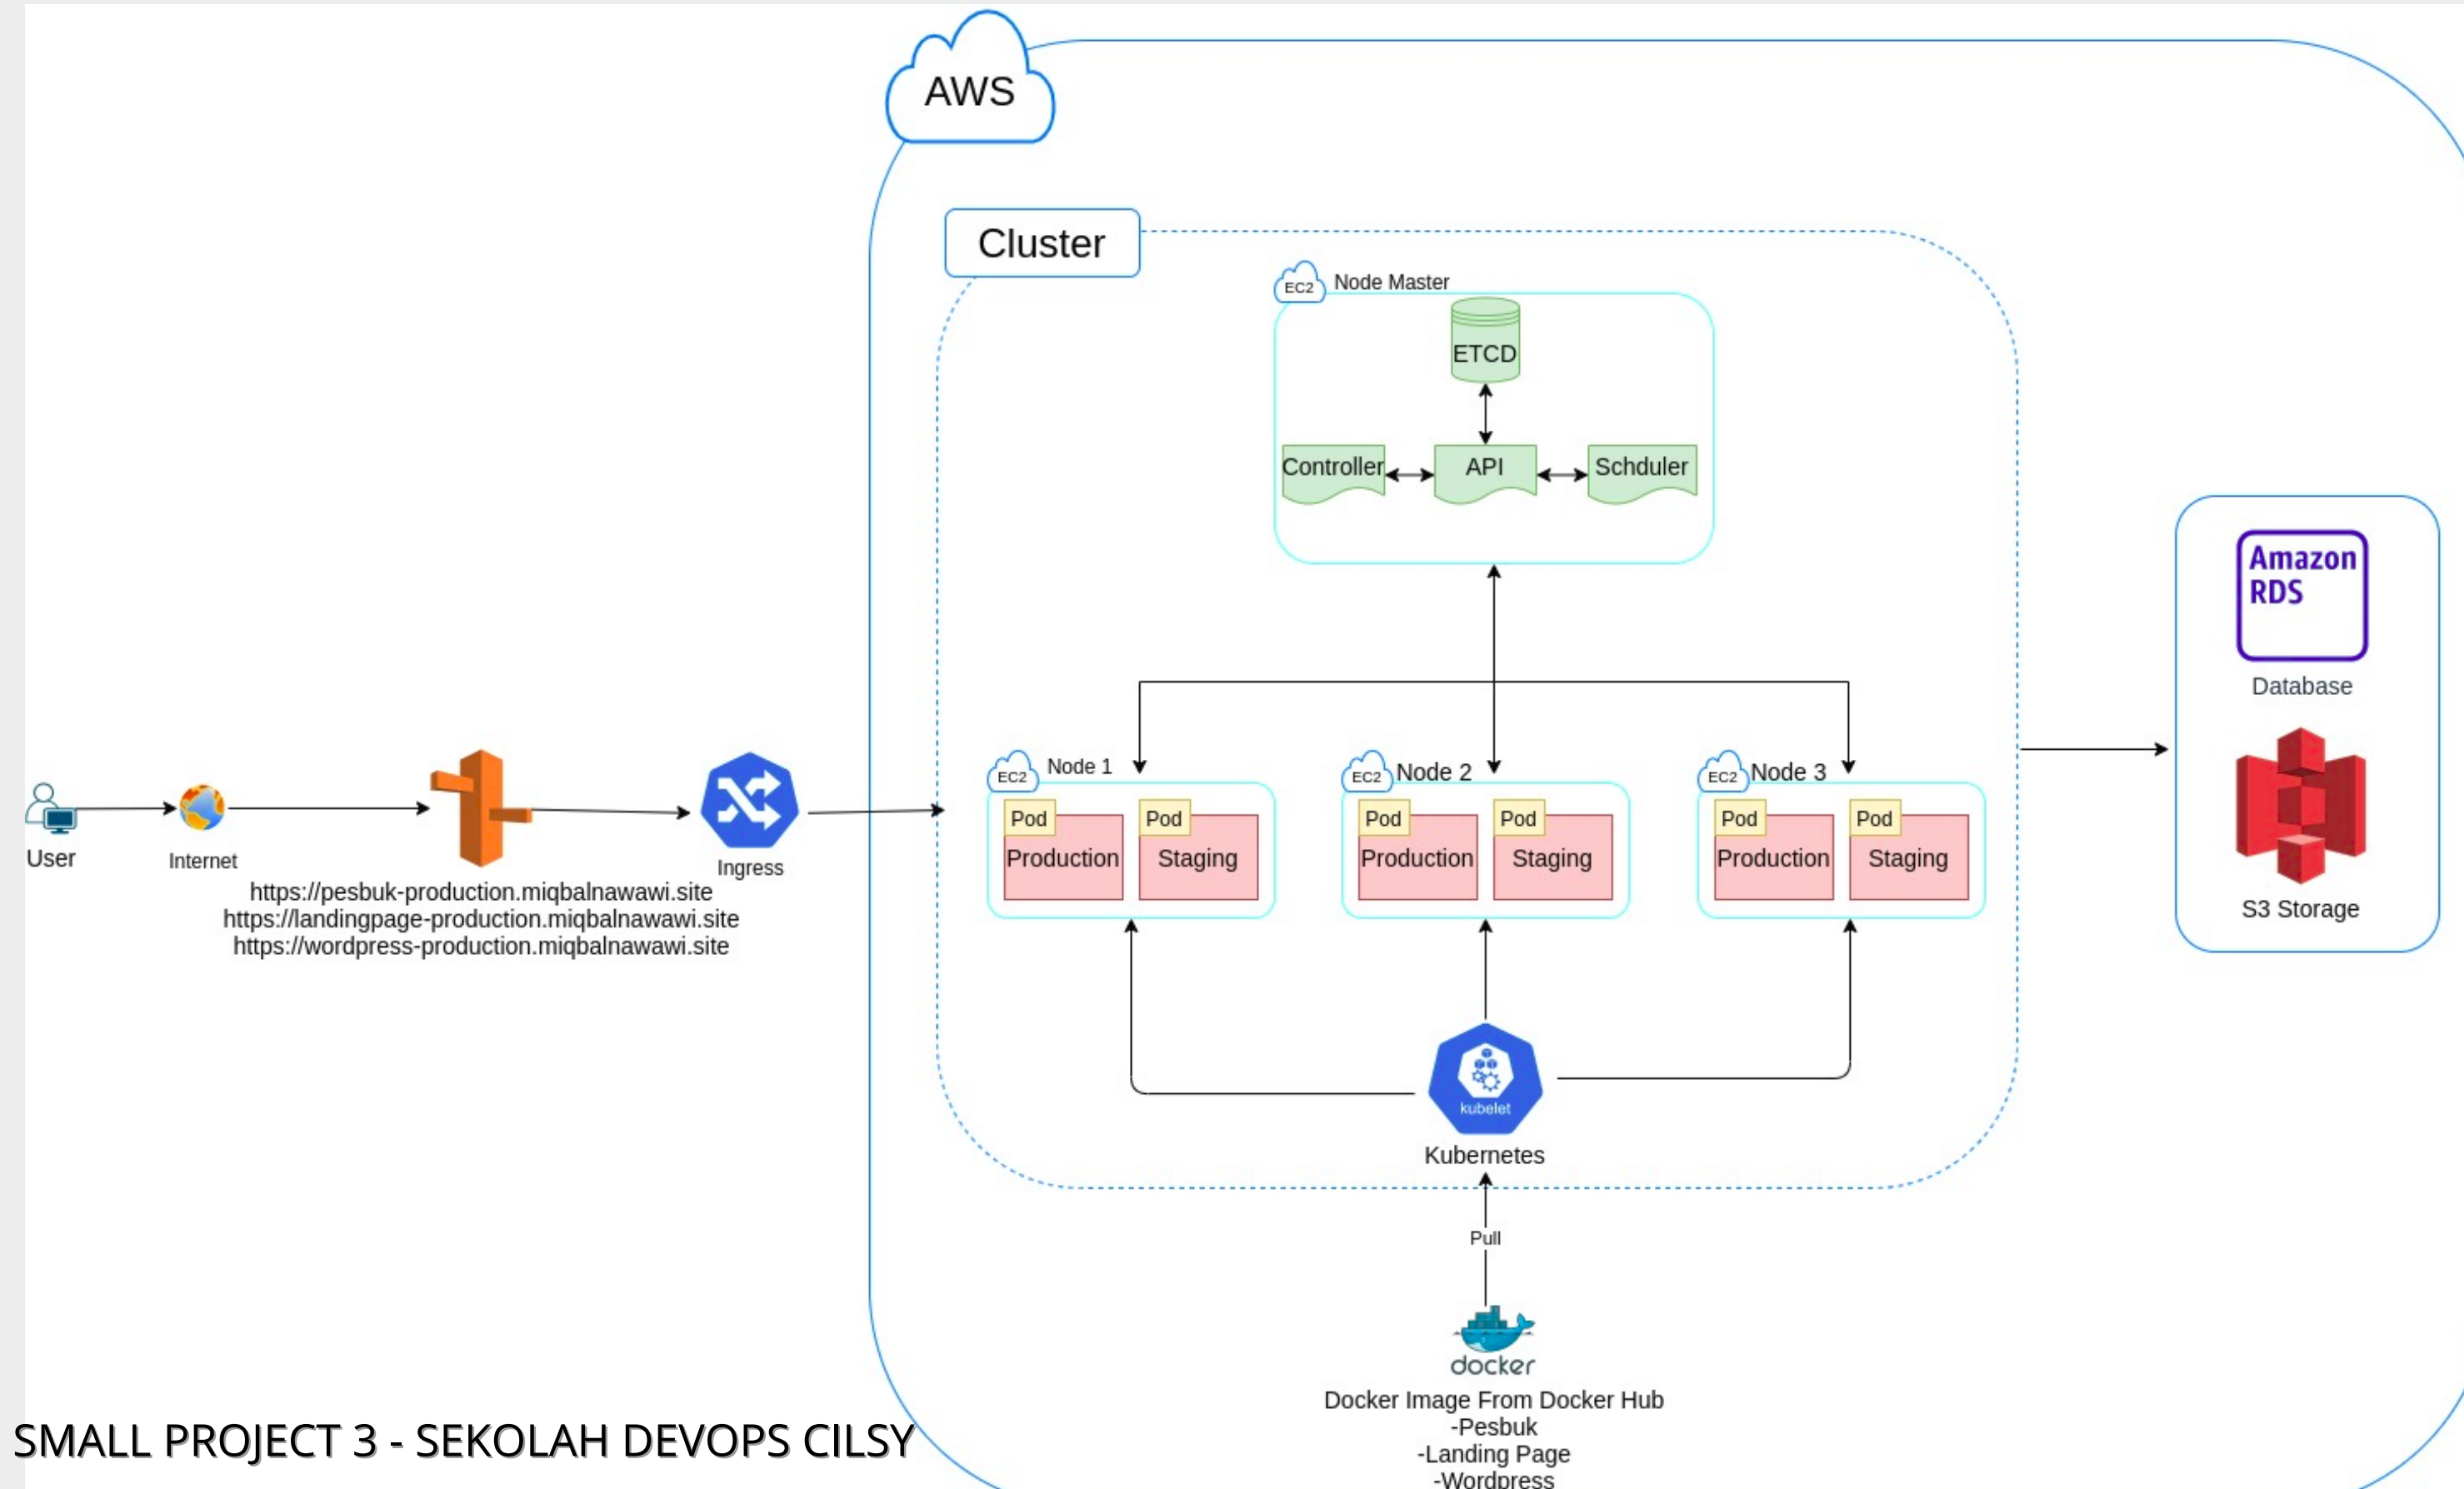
AWS

Cluster

EC2 Node Master

ETCD

Controller

API

Schduler

Amazon RDS

Database

S3 Storage

User

Internet

Ingress

https://pesbuk-production.miqbalnawawi.site
https://landingpage-production.miqbalnawawi.site
https://wordpress-production.miqbalnawawi.site

EC2 Node 1

Pod Production

Pod Staging

EC2 Node 2

Pod Production

Pod Staging

EC2 Node 3

Pod Production

Pod Staging

kubelet

Kubernetes

Pull

docker

Docker Image From Docker Hub
-Pesbuk
-Landing Page
-Wordpress

SMALL PROJECT 3 - SEKOLAH DEVOPS CILSY